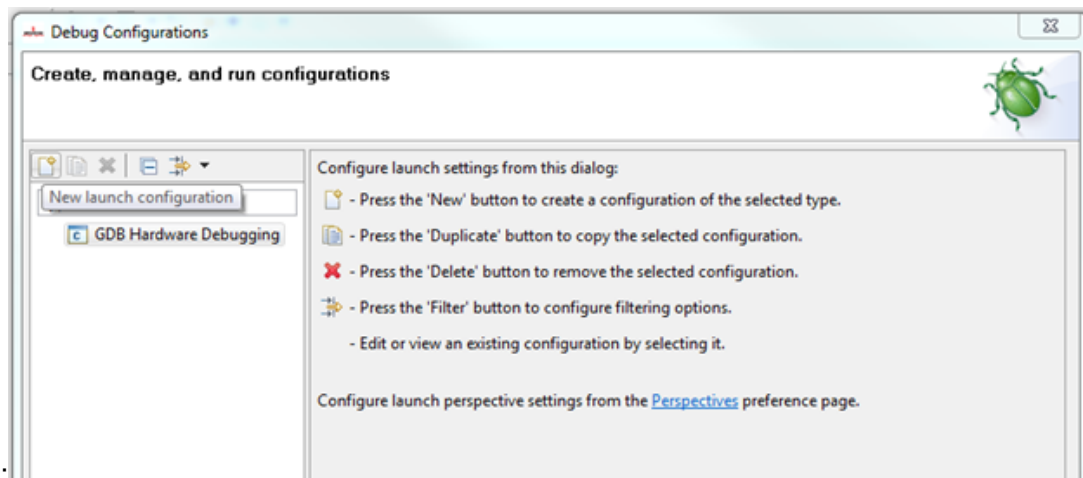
Debug Configurations

Create, manage, and run configurations

New launch configuration

GDB Hardware Debugging

Configure launch settings from this dialog:

- Press the 'New' button to create a configuration of the selected type.

- Press the 'Duplicate' button to copy the selected configuration.

- Press the 'Delete' button to remove the selected configuration.

- Press the 'Filter' button to configure filtering options.

- Edit or view an existing configuration by selecting it.

Configure launch perspective settings from the Perspectives preference page.